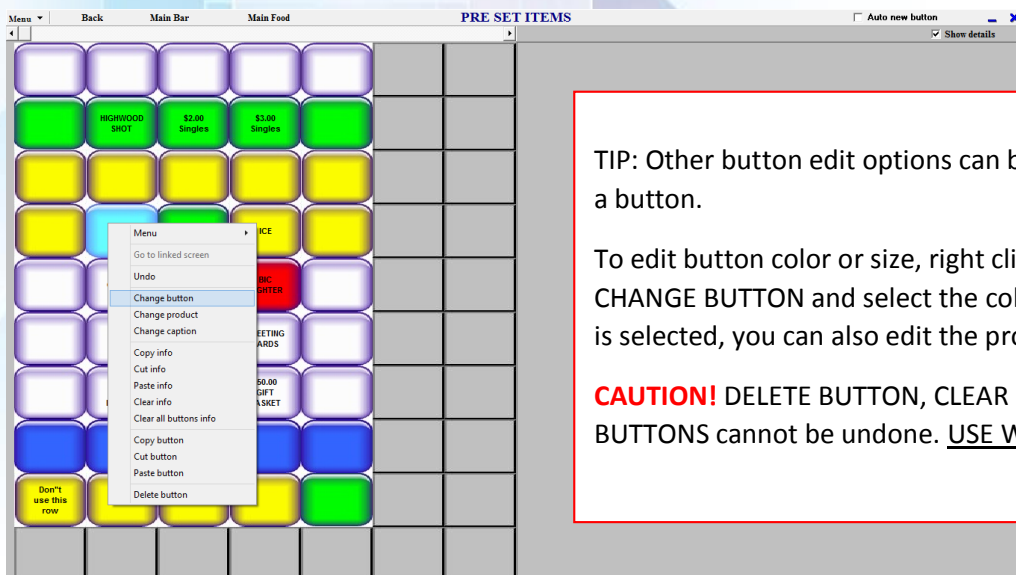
Menu ▾ Back Main Bar Main Food PRE SET ITEMS

Auto new button

Show details

HIGHWOOD SHOT

$2.00 Singles

$3.00 Singles

Menu

Go to linked screen

Undo

Change button

Change product

Change caption

Copy info

Cut info

Paste info

Clear info

Clear all buttons info

Copy button

Cut button

Paste button

Delete button

ICE

IC GHTER

EETING ARDS

50.00 GIFT ASKET

Don"t use this row

TIP: Other button edit options can b a button.

To edit button color or size, right cli CHANGE BUTTON and select the col is selected, you can also edit the pro

**CAUTION!** DELETE BUTTON, CLEAR BUTTONS cannot be undone. USE W